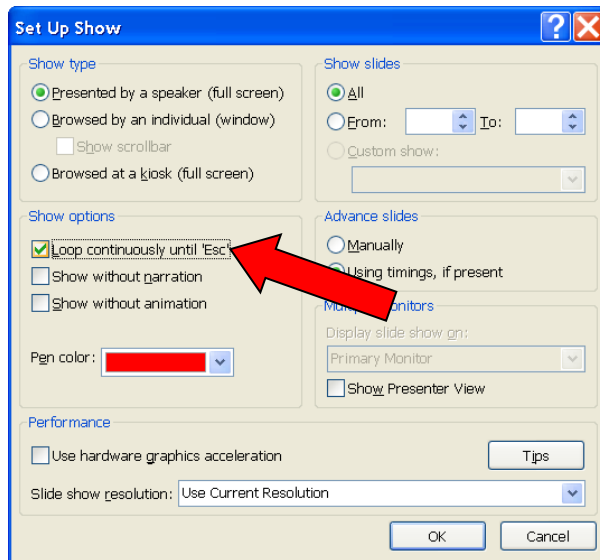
Set Up Show

Show type
Presented by a speaker (full screen)
Browsed by an individual (window)
Show scrollbar
Browsed at a kiosk (full screen)

Show slides
All
From: To:
Custom show:

Show options
Loop continuously until 'Esc'
Show without narration
Show without animation

Pen color:

Advance slides
Manually
Using timings, if present

Multiple monitors
Display slide show on:
Primary Monitor
Show Presenter View

Performance
Use hardware graphics acceleration
Tips
Slide show resolution: Use Current Resolution

OK
Cancel